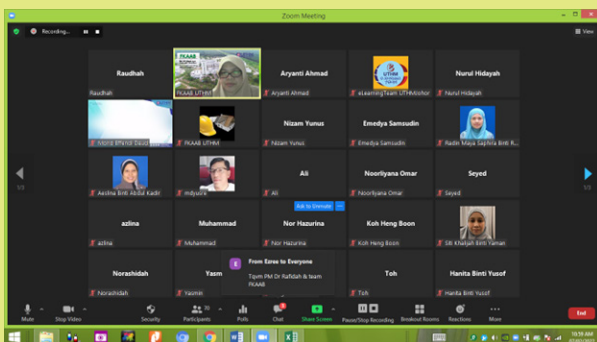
Zoom Meeting

Recording...

View

Raudhah
Raudhah

FKAAB UTHM

Aryanti Ahmad
Aryanti Ahmad

eLearningTeam UTHMJohor

Nurul Hidayah
Nurul Hidayah

Mohd Effendi Daud

FKAAB UTHM

Nizam Yunus
Nizam Yunus

Emedya Samsudin
Emedya Samsudin

Radin Maya Saphira Binti R...

Aeslina Binti Abdul Kadir

mdyusri

Ali
Ali

Noorliyana Omar
Noorliyana Omar

Seyed
Seyed

azlina
azlina

Muhammad
Muhammad

Ask to Unmute

Nor Hazurina
Nor Hazurina

Koh Heng Boon
Koh Heng Boon

Siti Khalijah Binti Yaman

Norashidah
Norashidah

Yasm
Yasmin

From Ezree to Everyone
Tqvm PM Dr Rafidah & team FKAAB

Toh
Toh

Hanita Binti Yusof
Hanita Binti Yusof

1/3

1/3

Mute

Stop Video

Security

Participants

Polls

Chat

Share Screen

Pause/Stop Recording

Breakout Rooms

Reactions

More

End

10:59 AM